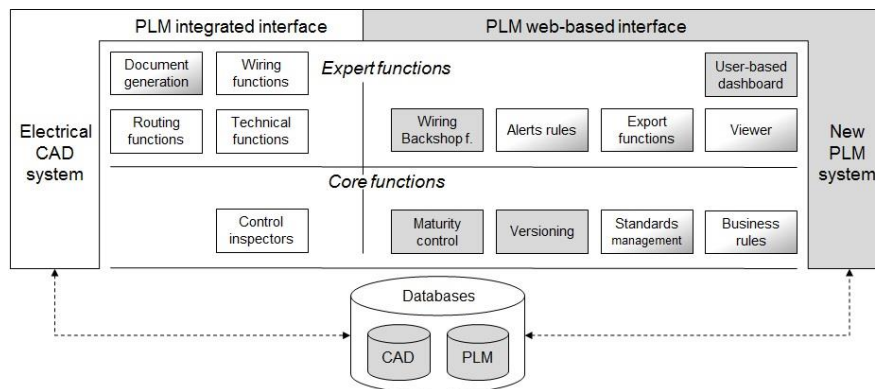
PLM integrated interface

PLM web-based interface

Electrical CAD system

Document generation

Wiring functions

Expert functions

User-based dashboard

Routing functions

Technical functions

Wiring Backshop f.

Alerts rules

Export functions

Viewer

New PLM system

Core functions

Control inspectors

Maturity control

Versioning

Standards management

Business rules

Databases

CAD

PLM